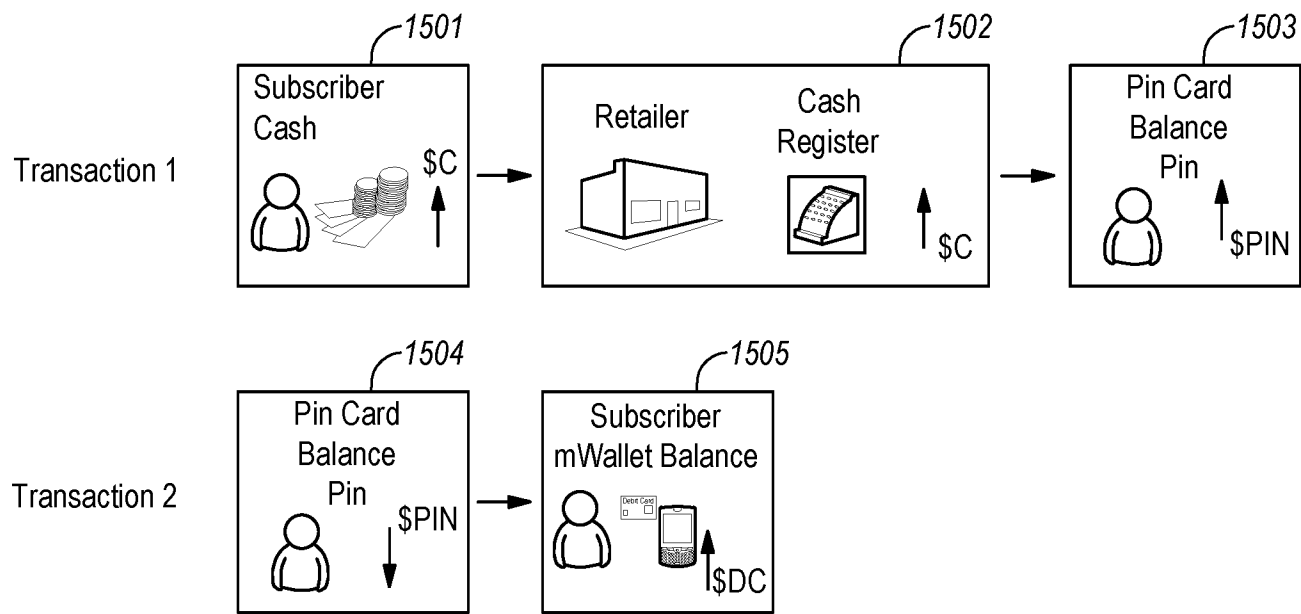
Transaction 1

1501
Subscriber Cash
\$C

1502
Retailer
Cash Register
\$C

1503
Pin Card Balance Pin
\$PIN

Transaction 2

1504
Pin Card Balance Pin
\$PIN

1505
Subscriber mWallet Balance
Debit Card
\$DC